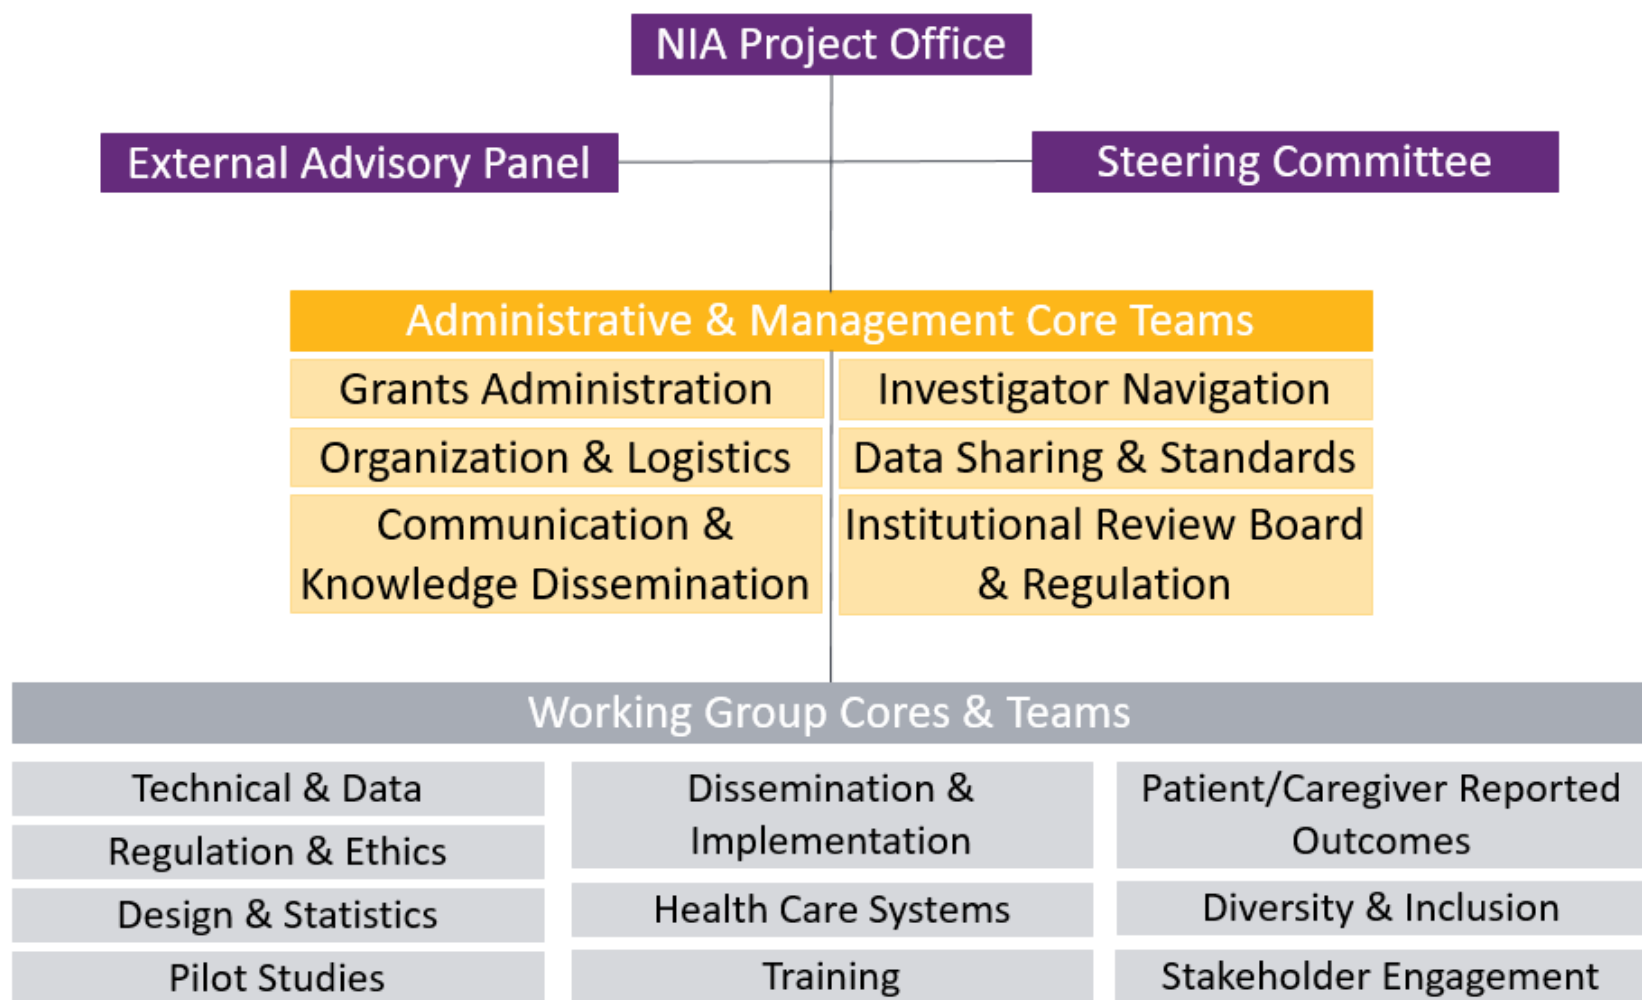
NIA Project Office

External Advisory Panel

Steering Committee

Administrative & Management Core Teams

Grants Administration

Investigator Navigation

Organization & Logistics

Data Sharing & Standards

Communication & Knowledge Dissemination

Institutional Review Board & Regulation

Working Group Cores & Teams

Technical & Data

Regulation & Ethics

Design & Statistics

Pilot Studies

Dissemination & Implementation

Health Care Systems

Training

Patient/Caregiver Reported Outcomes

Diversity & Inclusion

Stakeholder Engagement